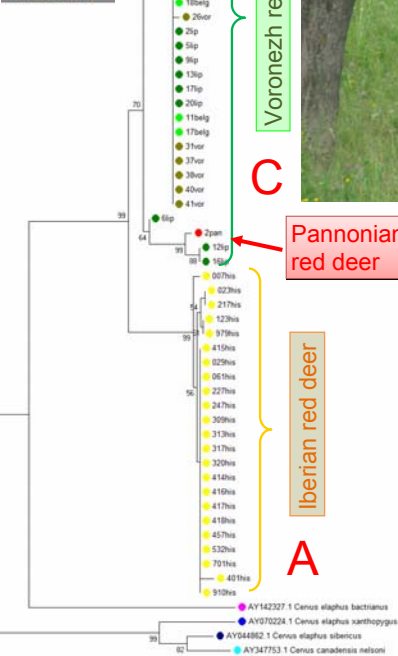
18belg
26vor
2lip
5lip
9lip
13lip
17lip
20lip
11belg
17belg
31vor
37vor
38vor
40vor
41vor
70
99
6lip
64
2pan
12lip
98
16lip
Voronezh re
C
Pannonian
red deer
007his
023his
217his
123his
979his
415his
029his
061his
227his
247his
309his
313his
317his
320his
414his
416his
417his
418his
457his
532his
701his
401his
910his
54
99
56
Iberian red deer
A
AY142327.1 Cervus elaphus bactrianus
AY070224.1 Cervus elaphus xanthopygus
99
AY044862.1 Cervus elaphus sibericus
92
AY347753.1 Cervus canadensis nelsoni